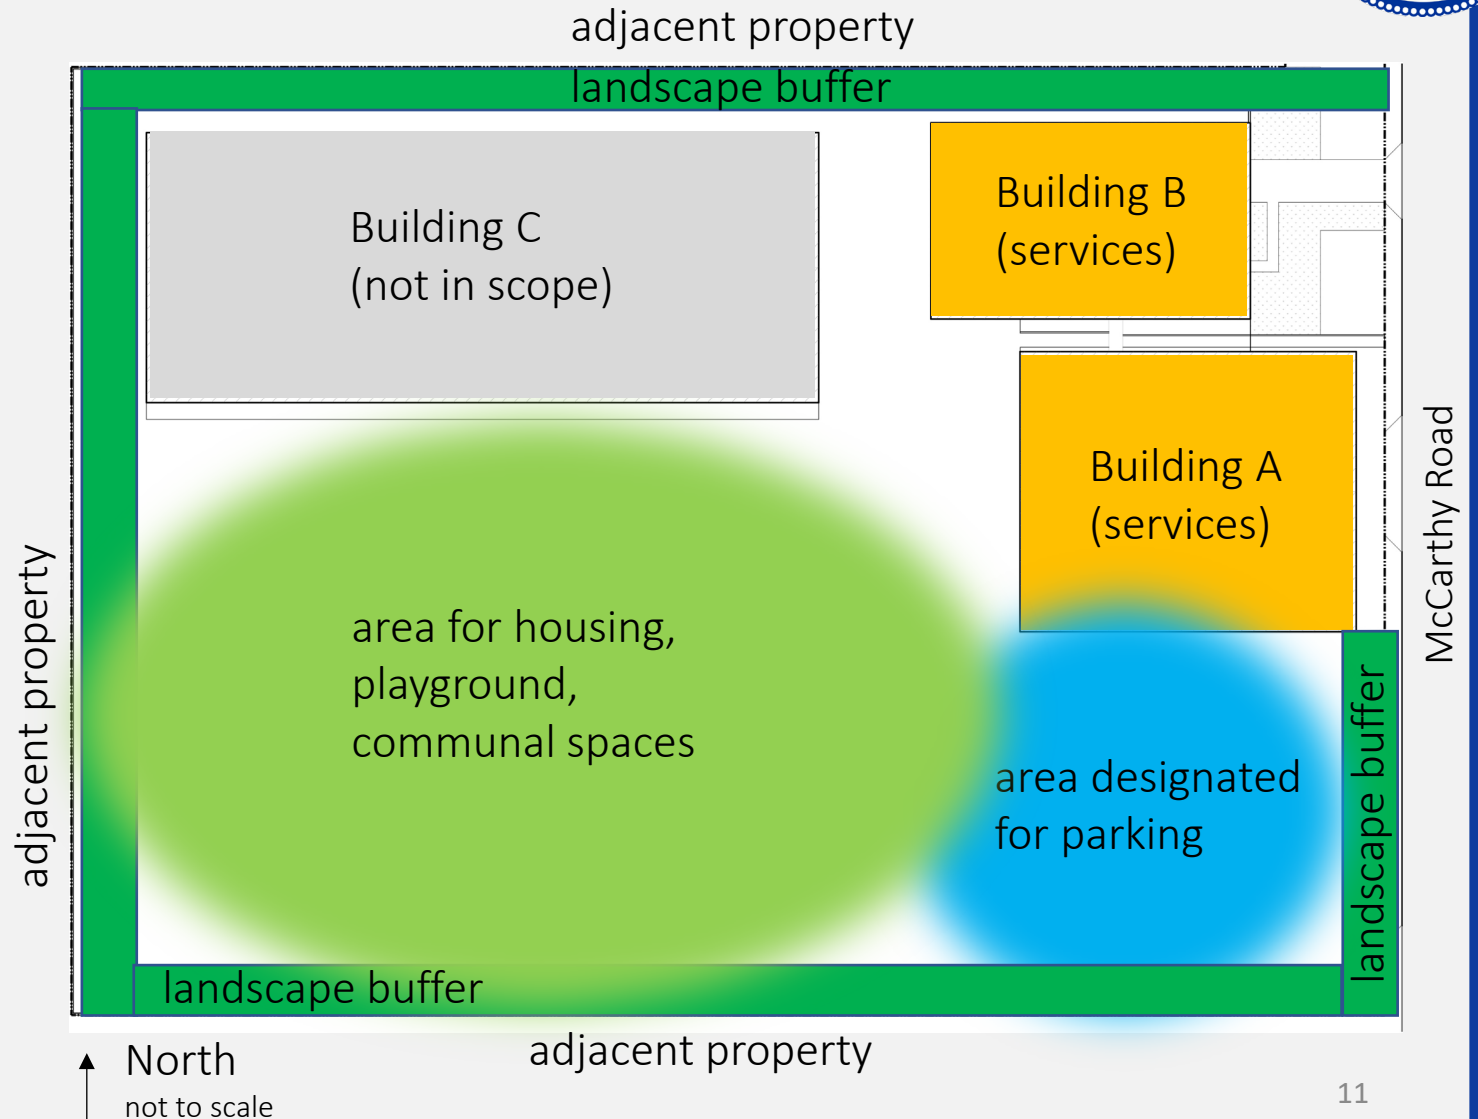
adjacent property

landscape buffer

Building C
(not in scope)

Building B
(services)

Building A
(services)

McCarthy Road

adjacent property

area for housing,
playground,
communal spaces

area designated
for parking

landscape buffer

landscape buffer

adjacent property

North
not to scale

11